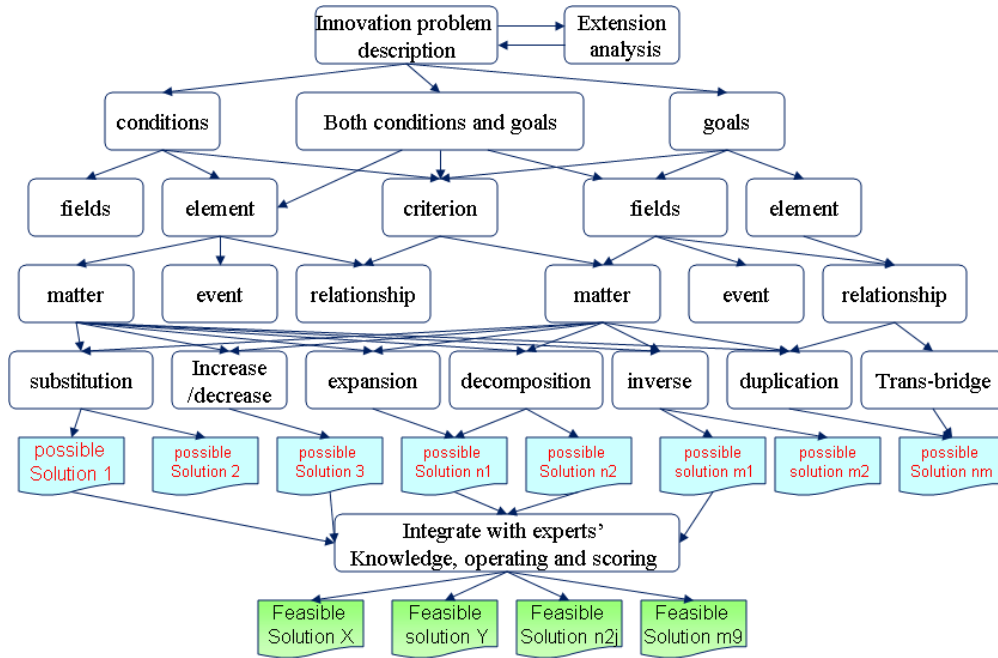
Innovation problem description

Extension analysis

conditions

Both conditions and goals

goals

fields

element

criterion

fields

element

matter

event

relationship

matter

event

relationship

substitution

Increase /decrease

expansion

decomposition

inverse

duplication

Trans-bridge

possible Solution 1

possible Solution 2

possible Solution 3

possible Solution n1

possible Solution n2

possible solution m1

possible solution m2

possible Solution nm

Integrate with experts' Knowledge, operating and scoring

Feasible Solution X

Feasible solution Y

Feasible Solution n2j

Feasible Solution m9